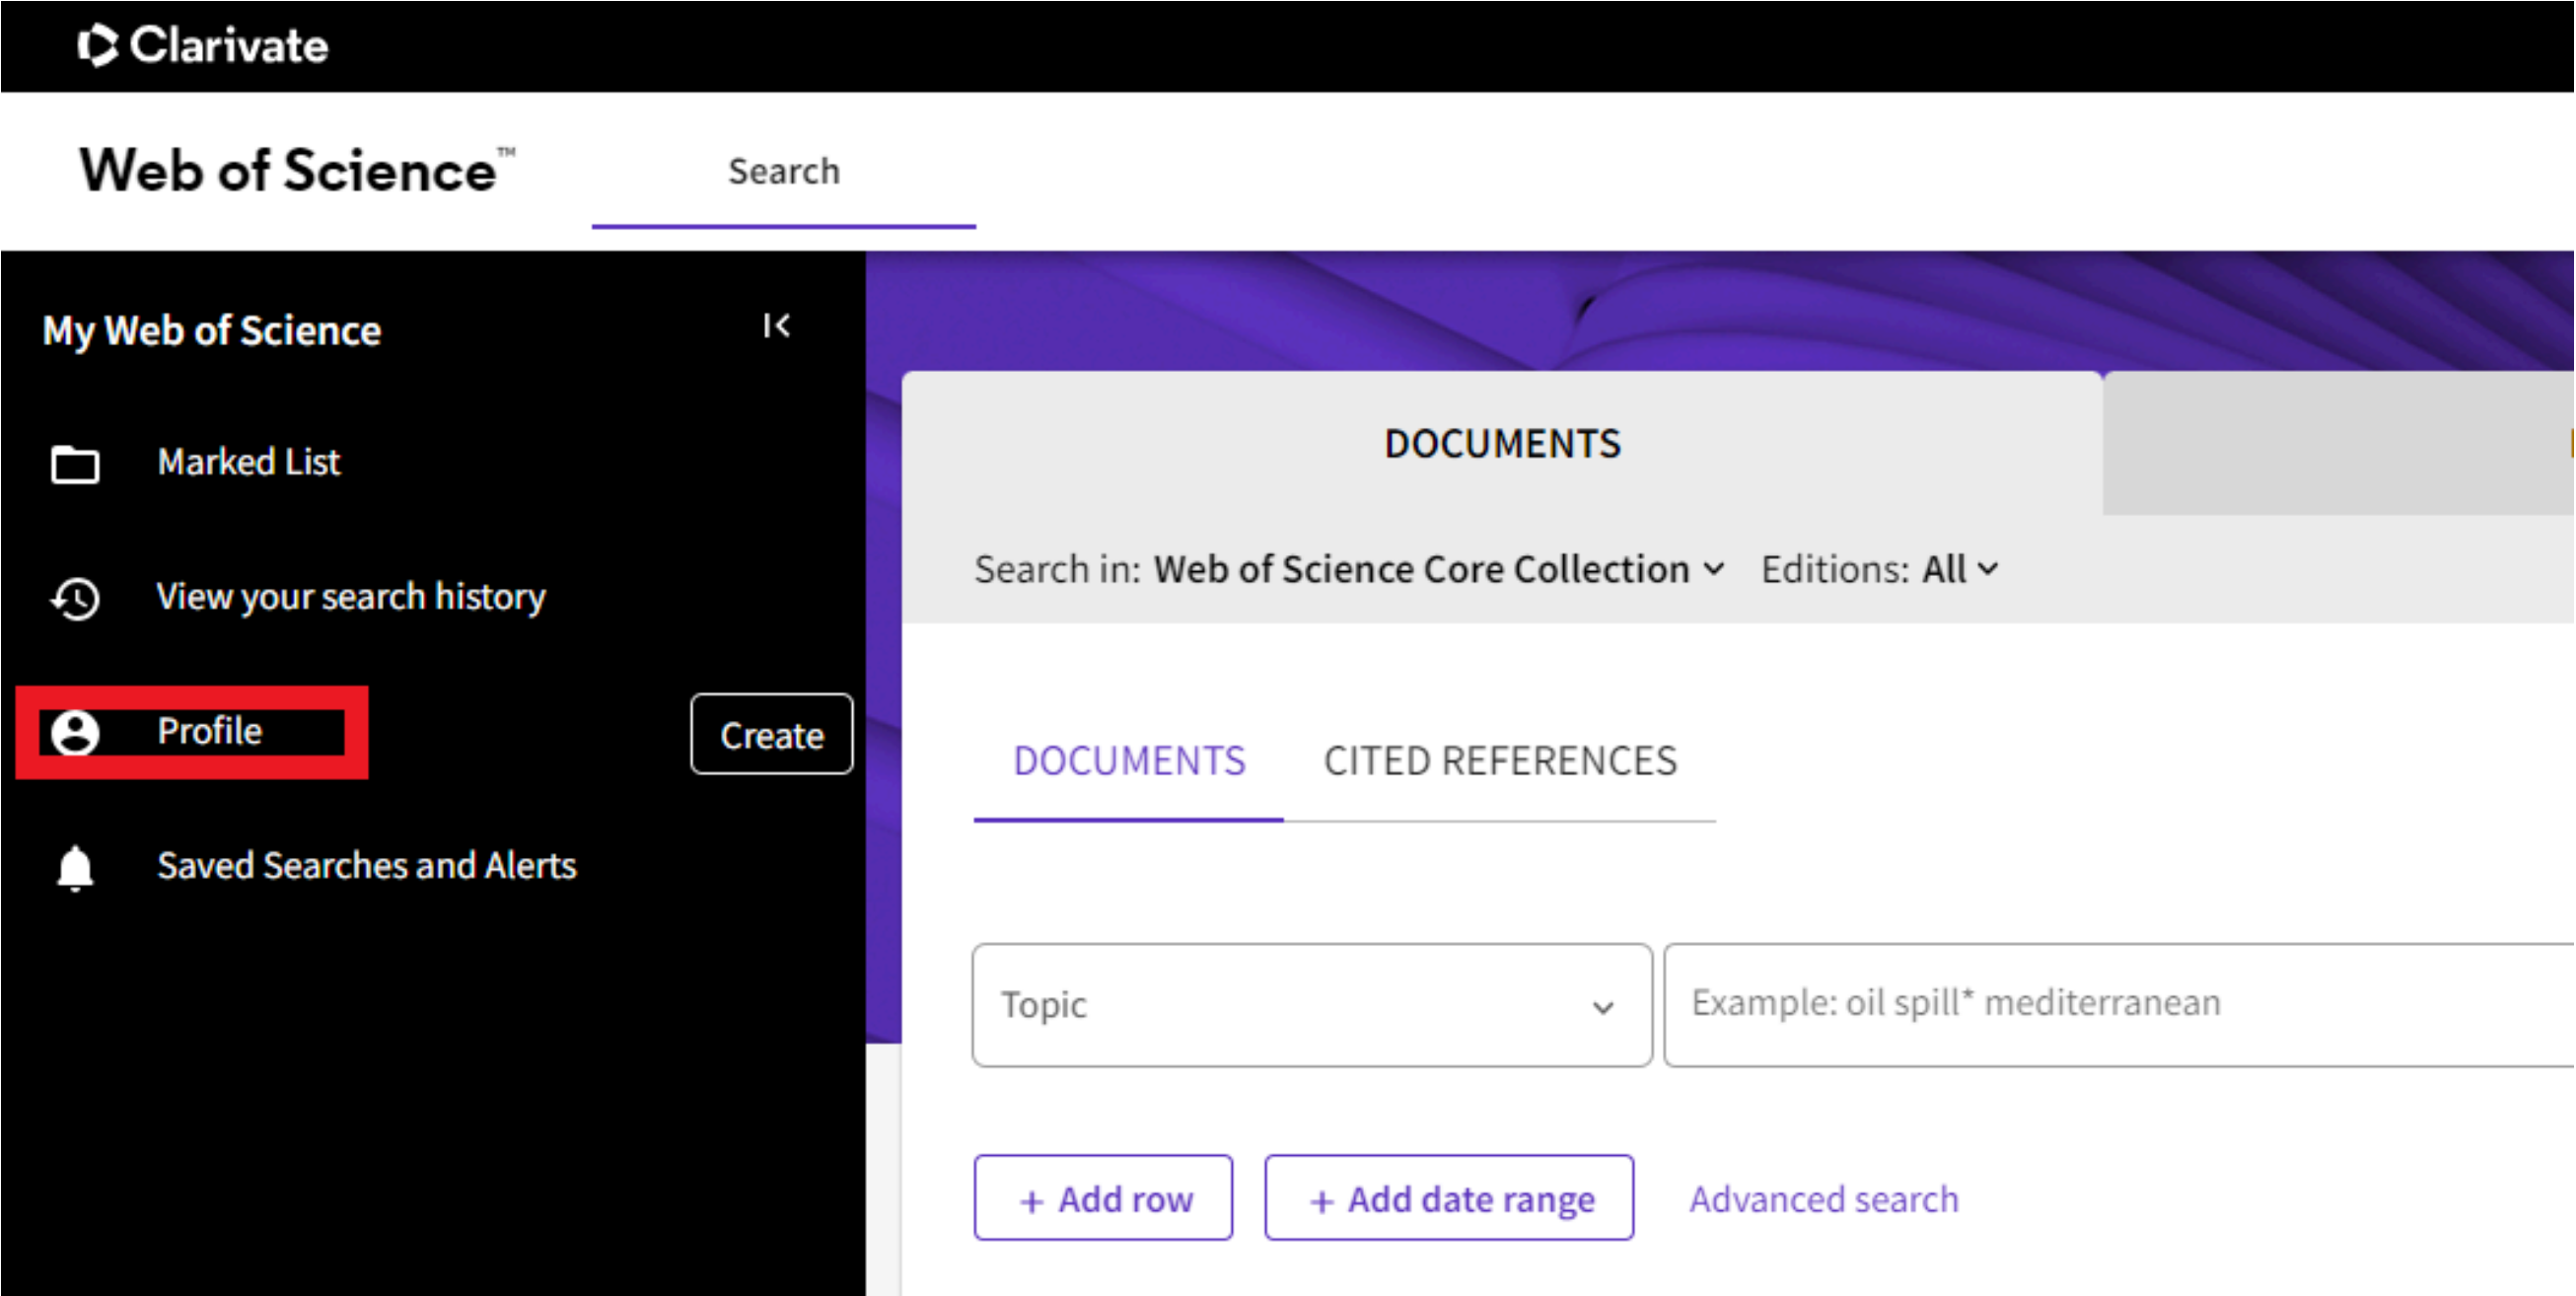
Clarivate

Web of Science™

Search

My Web of Science

Marked List

View your search history

Profile

Create

Saved Searches and Alerts

DOCUMENTS

Search in: Web of Science Core Collection

Editions: All

DOCUMENTS

CITED REFERENCES

Topic

Example: oil spill* mediterranean

+ Add row

+ Add date range

Advanced search